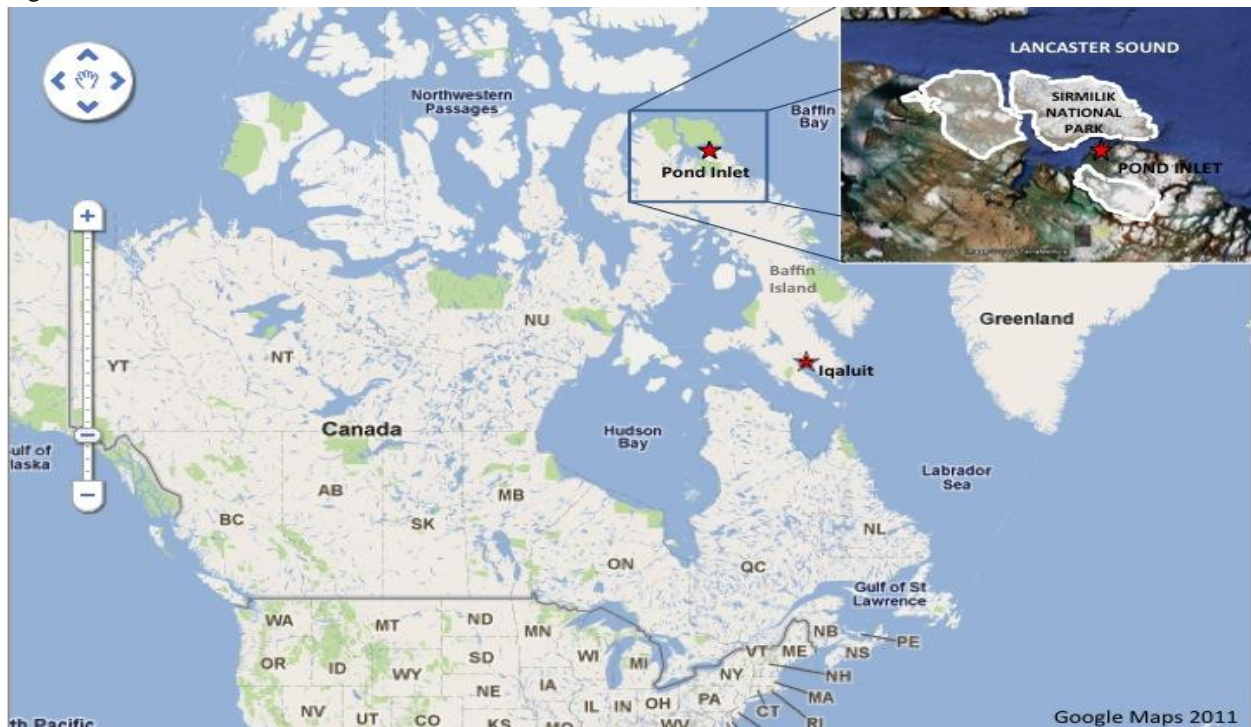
LANCASTER SOUND
SIRMILIK NATIONAL PARK
POND INLET
Northwestern Passages
Baffin Bay
Pond Inlet
Baffin Island
Greenland
NU
YT
NT
Iqaluit
Canada
Hudson Bay
Labrador Sea
ulf of laska
AB
MB
BC
SK
NL
ON
QC
Gulf of St Lawrence
WA
MT
ND
MN
NB
PE
NS
OR
ID
WY
SD
WI
MI
VT
ME
NH
NY
MA
NE
IA
IL
IN
OH
PA
CT
RI
NV
UT
CO
KS
MO
WV
th Pacific
Google Maps 2011